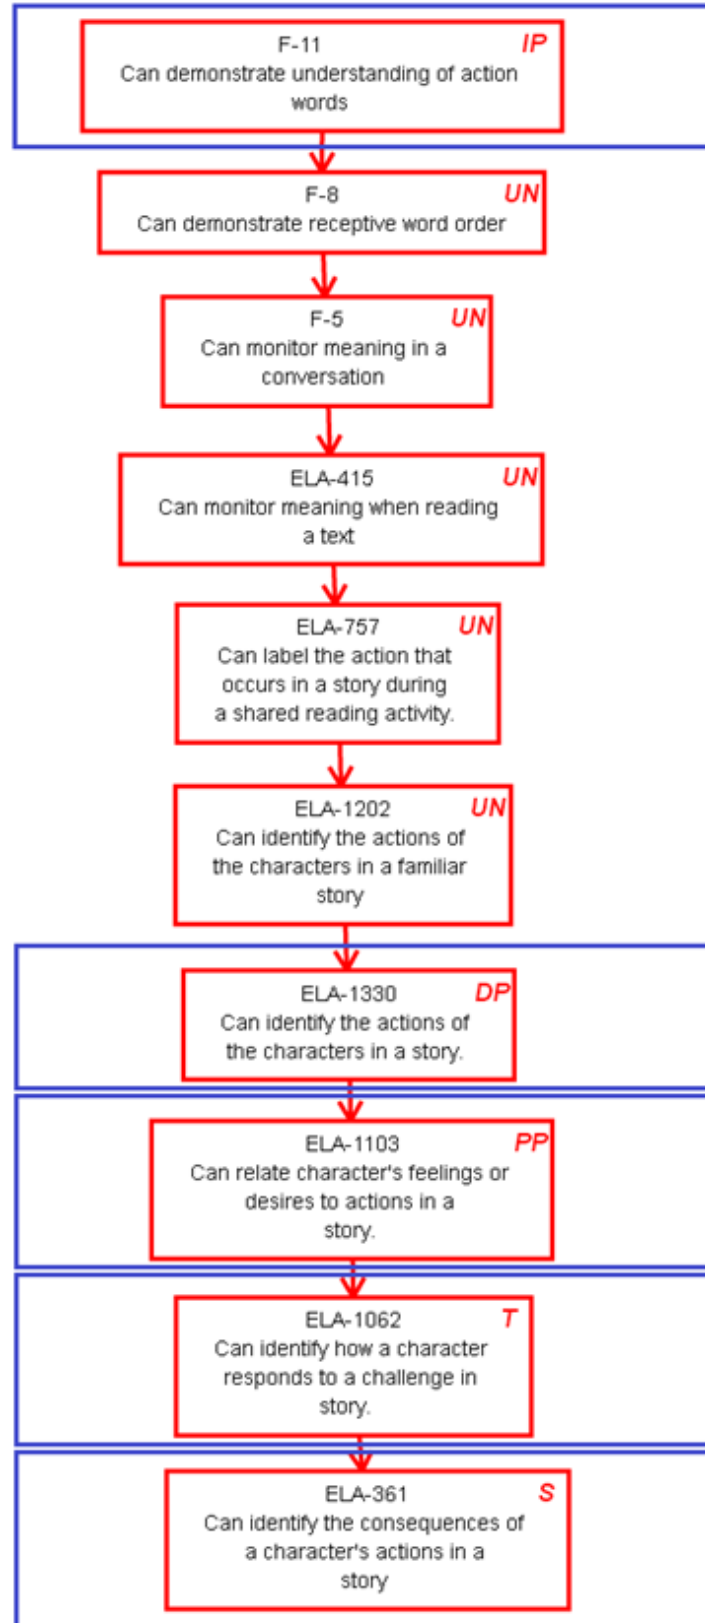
F-11
Can demonstrate understanding of action words
IP

F-8
Can demonstrate receptive word order
UN

F-5
Can monitor meaning in a conversation
UN

ELA-415
Can monitor meaning when reading a text
UN

ELA-757
Can label the action that occurs in a story during a shared reading activity.
UN

ELA-1202
Can identify the actions of the characters in a familiar story
UN

ELA-1330
Can identify the actions of the characters in a story.
DP

ELA-1103
Can relate character's feelings or desires to actions in a story.
PP

ELA-1062
Can identify how a character responds to a challenge in story.
T

ELA-361
Can identify the consequences of a character's actions in a story
S